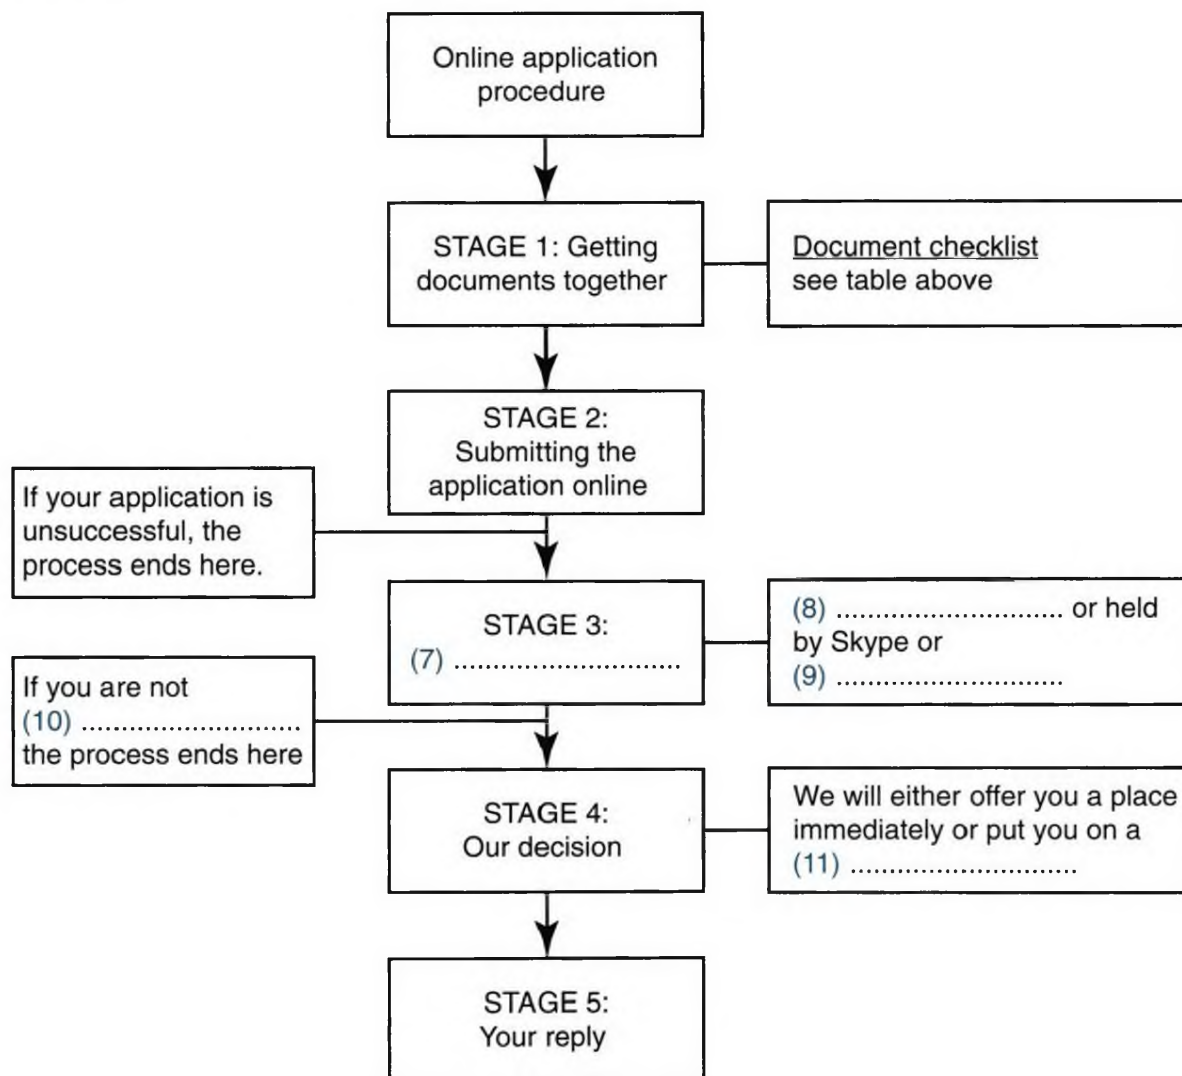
Online application procedure

STAGE 1: Getting documents together

Document checklist
see table above

STAGE 2: Submitting the application online

If your application is unsuccessful, the process ends here.

STAGE 3:
(7) ............................

(8) ............................ or held by Skype or
(9) ............................

If you are not
(10) ..........................
the process ends here

STAGE 4:
Our decision

We will either offer you a place immediately or put you on a
(11) ............................

STAGE 5:
Your reply